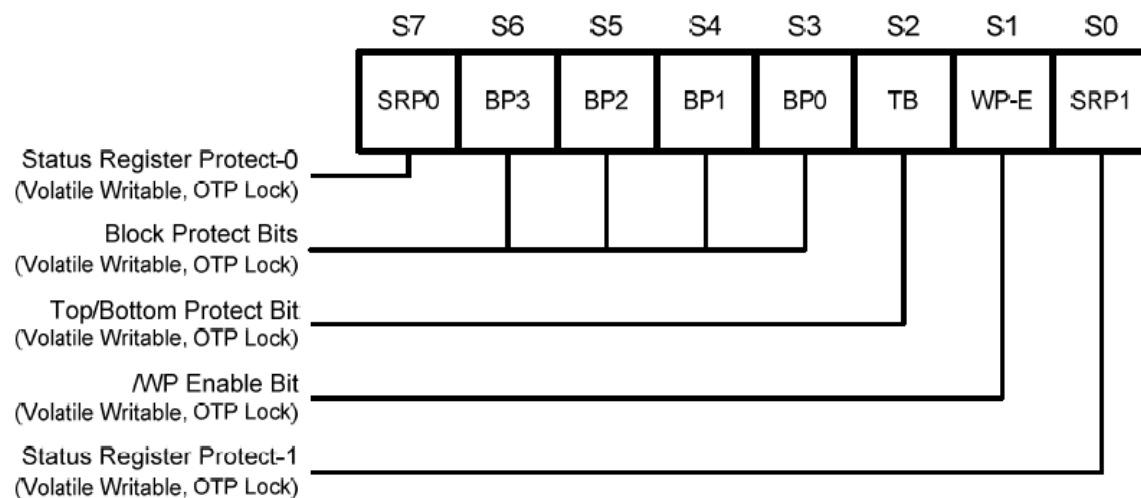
| S7 | S6 | S5 | S4 | S3 | S2 | S1 | S0 |
|---|---|---|---|---|---|---|---|
| SRP0 | BP3 | BP2 | BP1 | BP0 | TB | WP-E | SRP1 |

Status Register Protect-0
(Volatile Writable, OTP Lock)

Block Protect Bits
(Volatile Writable, OTP Lock)

Top/Bottom Protect Bit
(Volatile Writable, OTP Lock)

/WP Enable Bit
(Volatile Writable, OTP Lock)

Status Register Protect-1
(Volatile Writable, OTP Lock)